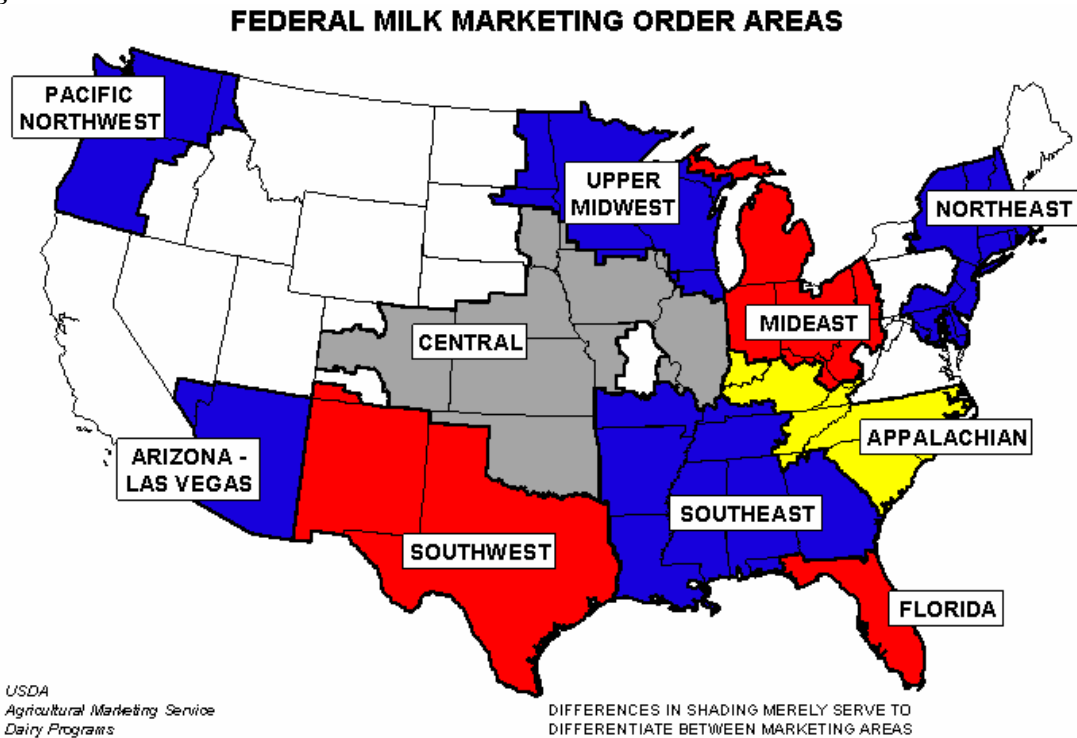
FEDERAL MILK MARKETING ORDER AREAS

PACIFIC NORTHWEST

UPPER MIDWEST

NORTHEAST

MIDEAST

CENTRAL

APPALACHIAN

ARIZONA - LAS VEGAS

SOUTHEAST

SOUTHWEST

FLORIDA

USDA
Agricultural Marketing Service
Dairy Programs

DIFFERENCES IN SHADING MERELY SERVE TO DIFFERENTIATE BETWEEN MARKETING AREAS